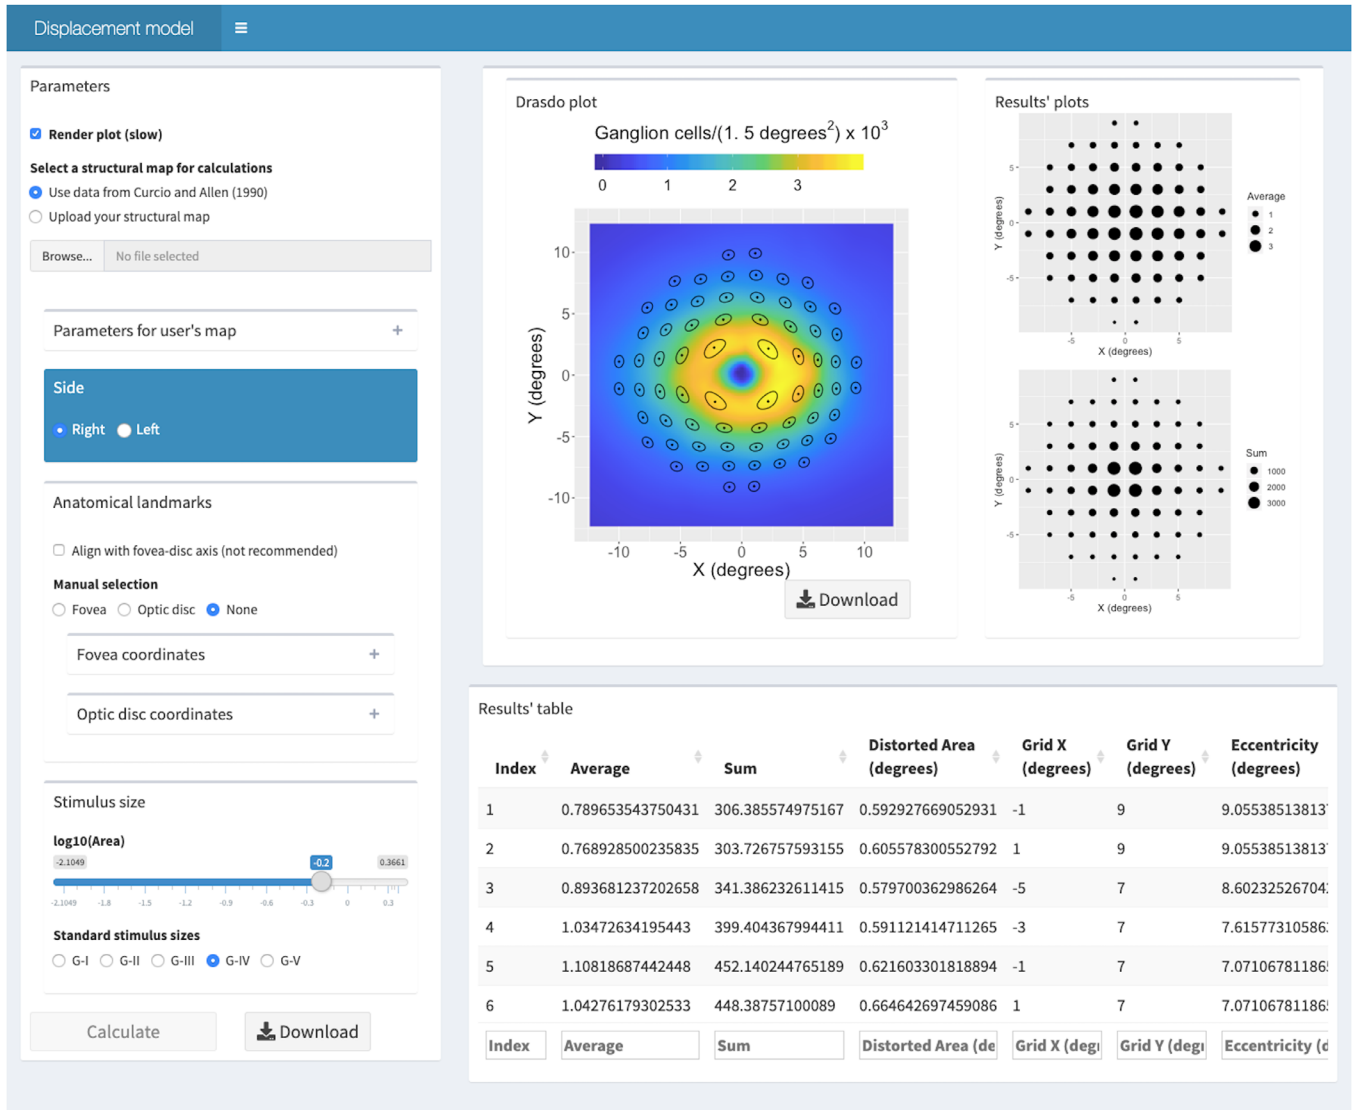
Displacement model ≡

Parameters

Render plot (slow)

Select a structural map for calculations
Use data from Curcio and Allen (1990)
Upload your structural map

Browse... No file selected

Parameters for user's map +

Side
Right Left

Anatomical landmarks

Align with fovea-disc axis (not recommended)

Manual selection
Fovea Optic disc None

Fovea coordinates +

Optic disc coordinates +

Stimulus size

log10(Area)
-2.1049 -0.2 0.3661
-2.1049 -1.8 -1.5 -1.2 -0.9 -0.6 -0.3 0 0.3

Standard stimulus sizes
G-I G-II G-III G-IV G-V

Calculate Download

Drasdo plot

Ganglion cells/(1. 5 degrees$^2$) x $10^3$
0 1 2 3

10
5
0
-5
-10
Y (degrees)
-10 -5 0 5 10
X (degrees)

Download

Results' plots

Y (degrees)
5
0
-5
-5 0 5
X (degrees)
Average
1
2
3

Y (degrees)
5
0
-5
-5 0 5
X (degrees)
Sum
1000
2000
3000

Results' table

| Index | Average | Sum | Distorted Area (degrees) | Grid X (degrees) | Grid Y (degrees) | Eccentricity (degrees) |
|---|---|---|---|---|---|---|
| 1 | 0.789653543750431 | 306.385574975167 | 0.592927669052931 | -1 | 9 | 9.05538513813 |
| 2 | 0.768928500235835 | 303.726757593155 | 0.605578300552792 | 1 | 9 | 9.05538513813 |
| 3 | 0.893681237202658 | 341.386232611415 | 0.579700362986264 | -5 | 7 | 8.60232526704 |
| 4 | 1.03472634195443 | 399.404367994411 | 0.591121414711265 | -3 | 7 | 7.61577310586 |
| 5 | 1.10818687442448 | 452.140244765189 | 0.621603301818894 | -1 | 7 | 7.07106781186 |
| 6 | 1.04276179302533 | 448.38757100089 | 0.664642697459086 | 1 | 7 | 7.07106781186 |
| Index | Average | Sum | Distorted Area (de | Grid X (degi | Grid Y (degi | Eccentricity (d |